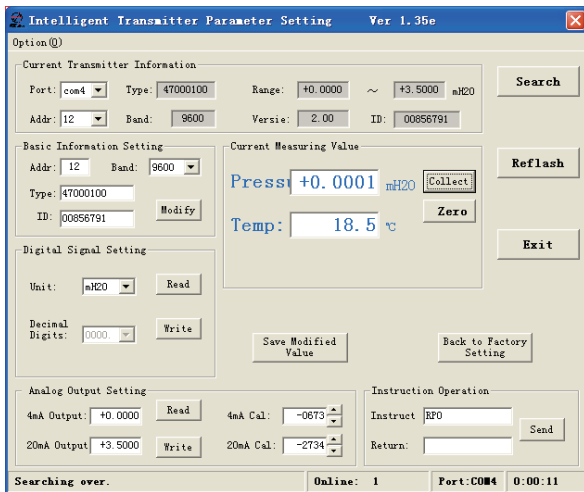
Intelligent Transmitter Parameter Setting Ver 1.35e

Option(Q)

Current Transmitter Information

Port: com4 Type: 47000100 Range: +0.0000 ~ +3.5000 mH20

Addr: 12 Band: 9600 Versie: 2.00 ID: 00856791

Search

Basic Information Setting

Addr: 12 Band: 9600

Type: 47000100

ID: 00856791 Modify

Current Measuring Value

Pressu +0.0001 mH20 Collect

Zero

Temp: 18.5 ℃

Reflash

Exit

Digital Signal Setting

Unit: mH20 Read

Decimal Digits: 0000. Write

Save Modified Value

Back to Factory Setting

Analog Output Setting

4mA Output: +0.0000 Read 4mA Cal: -0673

20mA Output +3.5000 Write 20mA Cal: -2734

Instruction Operation

Instruct RPO

Send

Return:

Searching over. Online: 1 Port:COM4 0:00:11